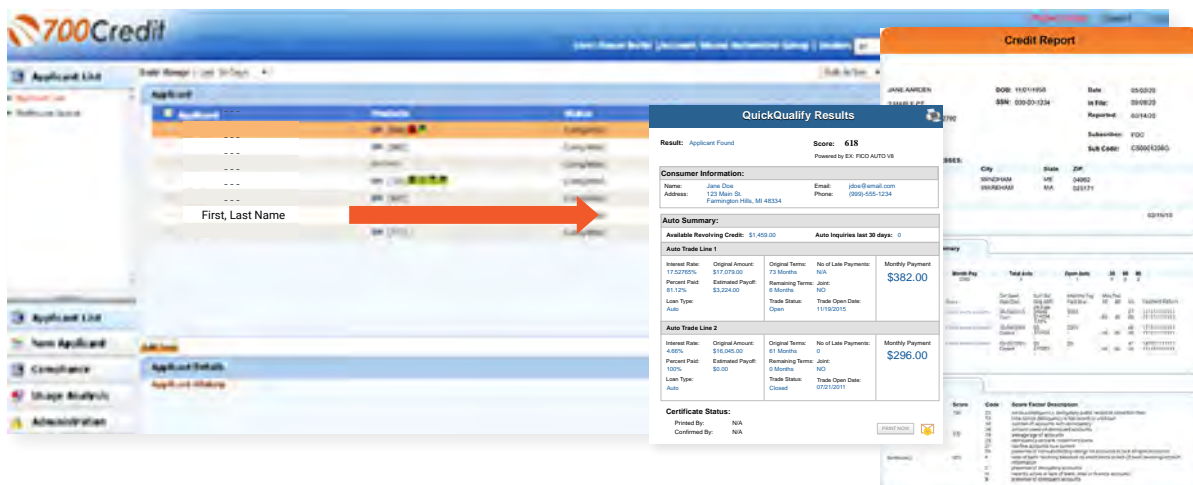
700Credit

Applicant List

Applicant

- - -
- - -
- - -
- - -
- - -
First, Last Name

Applicant List
New Applicant
Compliance
Usage Analysis
Administration

Credit Report

JANE AARDEN
DOB: 11/01/1958
SSN: 000-00-1234

QuickQualify Results

Result: Applicant Found
Score: 618
Powered by EX: FICO AUTO V8

Consumer Information:
Name: Jane Doe
Address: 123 Main St. Farmington Hills, MI 48334
Email: jdoe@email.com
Phone: (999)-555-1234

Auto Summary:
Available Revolving Credit: $1,459.00
Auto Inquiries last 30 days: 0

Auto Trade Line 1
Interest Rate: 17.52765%
Original Amount: $17,079.00
Original Terms: 73 Months
No of Late Payments: N/A
Monthly Payment $382.00
Percent Paid: 81.12%
Estimated Payoff: $3,224.00
Remaining Terms: 6 Months
Joint: NO
Loan Type: Auto
Trade Status: Open
Trade Open Date: 11/19/2015

Auto Trade Line 2
Interest Rate: 4.68%
Original Amount: $16,045.00
Original Terms: 61 Months
No of Late Payments: 0
Monthly Payment $296.00
Percent Paid: 100%
Estimated Payoff: $0.00
Remaining Terms: 0 Months
Joint: NO
Loan Type: Auto
Trade Status: Closed
Trade Open Date: 07/21/2011

Certificate Status:
Printed By: N/A
Confirmed By: N/A
PRINT NOW